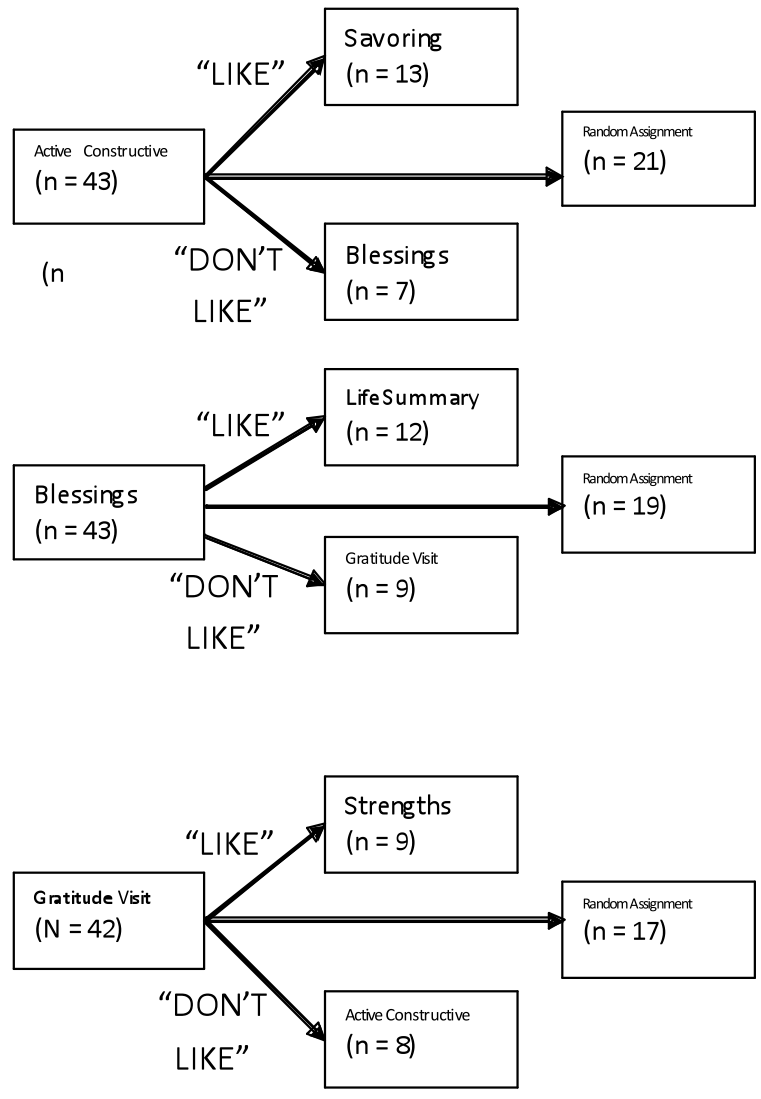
Savoring
(n = 13)

"LIKE"

Active Constructive
(n = 43)

Random Assignment
(n = 21)

"DON'T LIKE"

Blessings
(n = 7)

(n

LifeSummary
(n = 12)

"LIKE"

Blessings
(n = 43)

Random Assignment
(n = 19)

"DON'T LIKE"

Gratitude Visit
(n = 9)

Strengths
(n = 9)

"LIKE"

Gratitude Visit
(N = 42)

Random Assignment
(n = 17)

"DON'T LIKE"

Active Constructive
(n = 8)